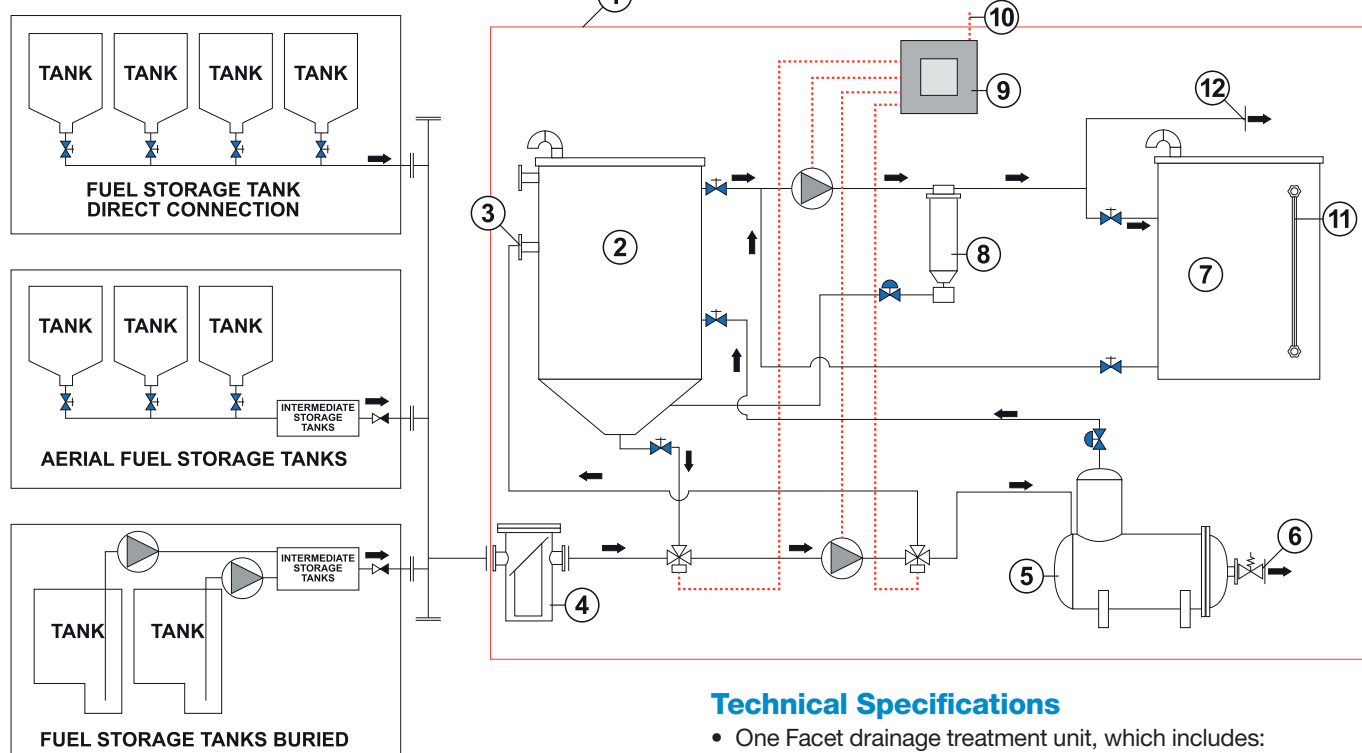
TANK TANK TANK TANK

FUEL STORAGE TANK DIRECT CONNECTION

TANK TANK TANK

INTERMEDIATE STORAGE TANKS

AERIAL FUEL STORAGE TANKS

INTERMEDIATE STORAGE TANKS

TANK TANK

FUEL STORAGE TANKS BURIED

1

10

9

12

3

2

8

11

7

4

5

6

Technical Specifications

• One Facet drainage treatment unit, which includes: